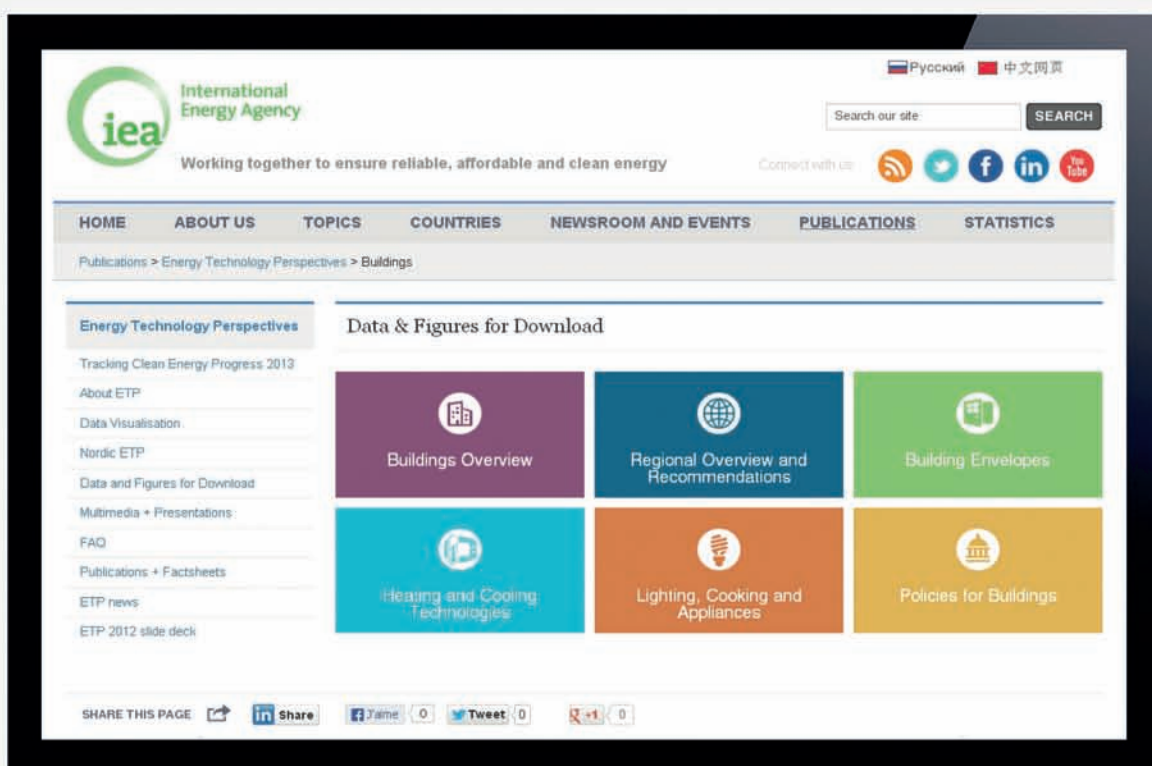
iea

International Energy Agency

Working together to ensure reliable, affordable and clean energy

Русский 中文网页

Search our site SEARCH

Connect with us

You Tube

HOME ABOUT US TOPICS COUNTRIES NEWSROOM AND EVENTS PUBLICATIONS STATISTICS

Publications > Energy Technology Perspectives > Buildings

Energy Technology Perspectives

Tracking Clean Energy Progress 2013

About ETP

Data Visualisation

Nordic ETP

Data and Figures for Download

Multimedia + Presentations

FAQ

Publications + Factsheets

ETP news

ETP 2012 slide deck

Data & Figures for Download

Buildings Overview

Regional Overview and Recommendations

Building Envelopes

Heating and Cooling Technologies

Lighting, Cooking and Appliances

Policies for Buildings

SHARE THIS PAGE in Share J'aime 0 Tweet 0 +1 0